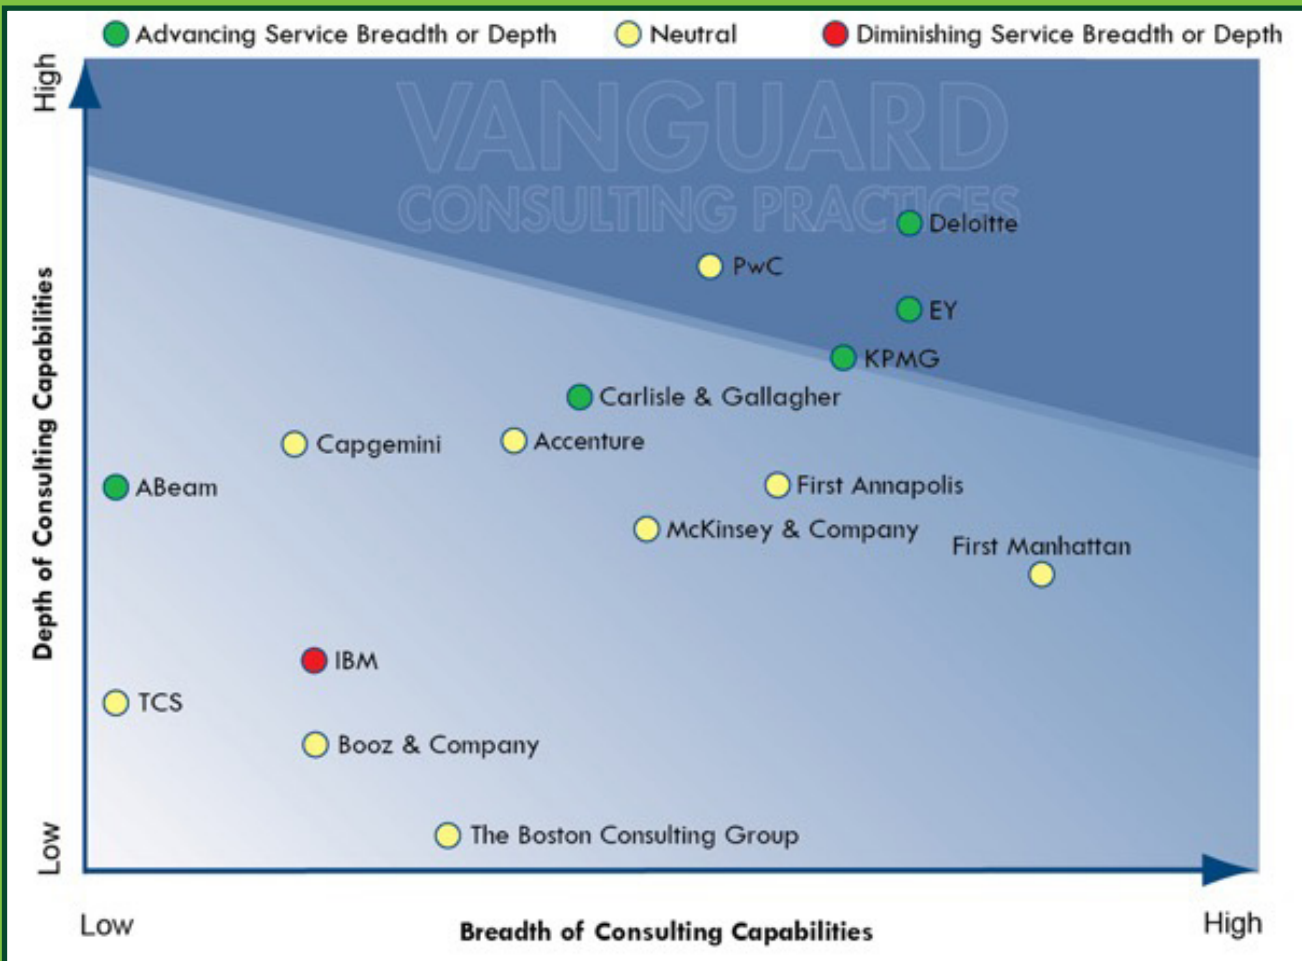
Advancing Service Breadth or Depth
Neutral
Diminishing Service Breadth or Depth

VANGUARD
CONSULTING PRACTICES

High
Depth of Consulting Capabilities
Low

Deloitte
PwC
EY
KPMG
Carlisle & Gallagher
Capgemini
Accenture
ABeam
First Annapolis
McKinsey & Company
First Manhattan
IBM
TCS
Booz & Company
The Boston Consulting Group

Low
Breadth of Consulting Capabilities
High